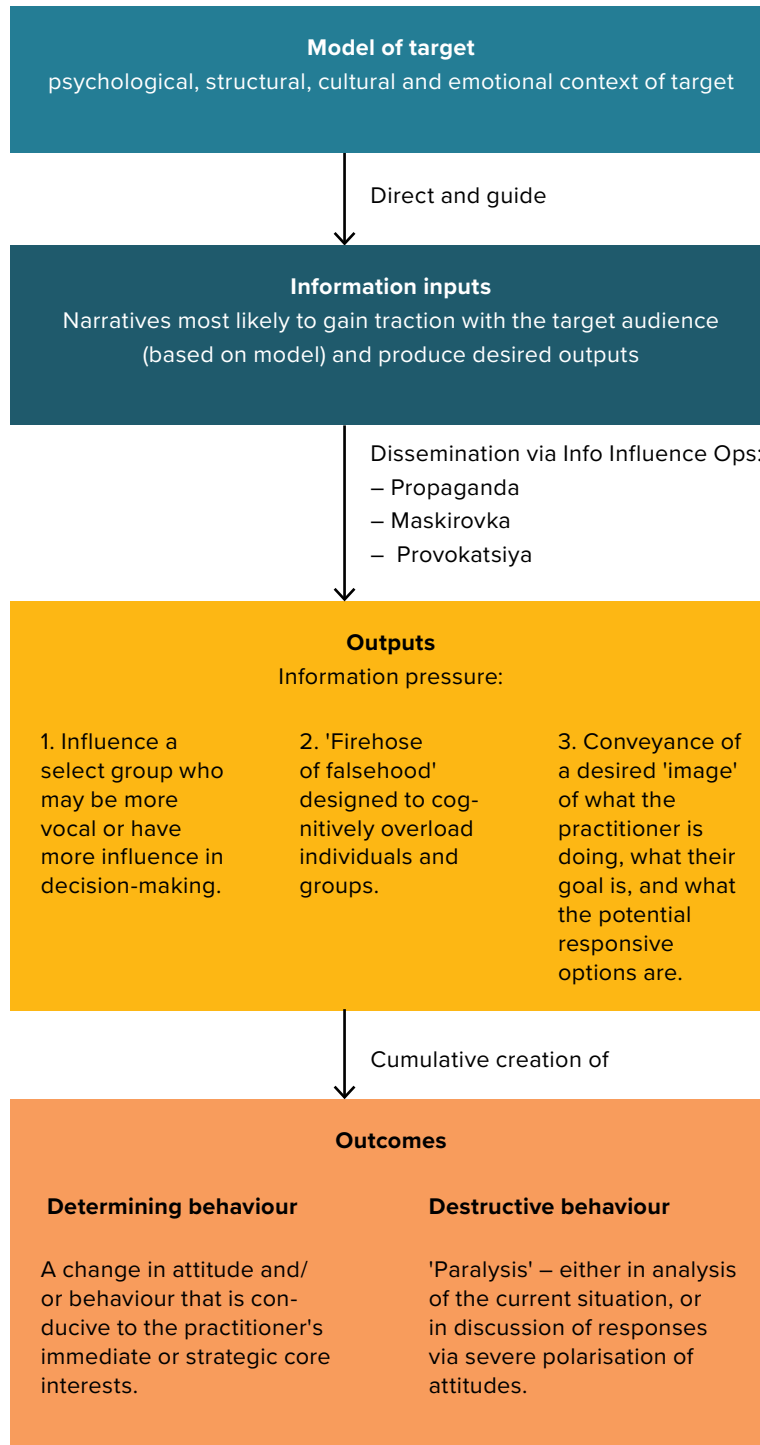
**Model of target**
psychological, structural, cultural and emotional context of target

Direct and guide

**Information inputs**
Narratives most likely to gain traction with the target audience (based on model) and produce desired outputs

Dissemination via Info Influence Ops:
– Propaganda
– Maskirovka
– Provokatsiya

**Outputs**
Information pressure:

1. Influence a select group who may be more vocal or have more influence in decision-making.

2. 'Firehose of falsehood' designed to cognitively overload individuals and groups.

3. Conveyance of a desired 'image' of what the practitioner is doing, what their goal is, and what the potential responsive options are.

Cumulative creation of

**Outcomes**

**Determining behaviour**

A change in attitude and/or behaviour that is conducive to the practitioner's immediate or strategic core interests.

**Destructive behaviour**

'Paralysis' – either in analysis of the current situation, or in discussion of responses via severe polarisation of attitudes.